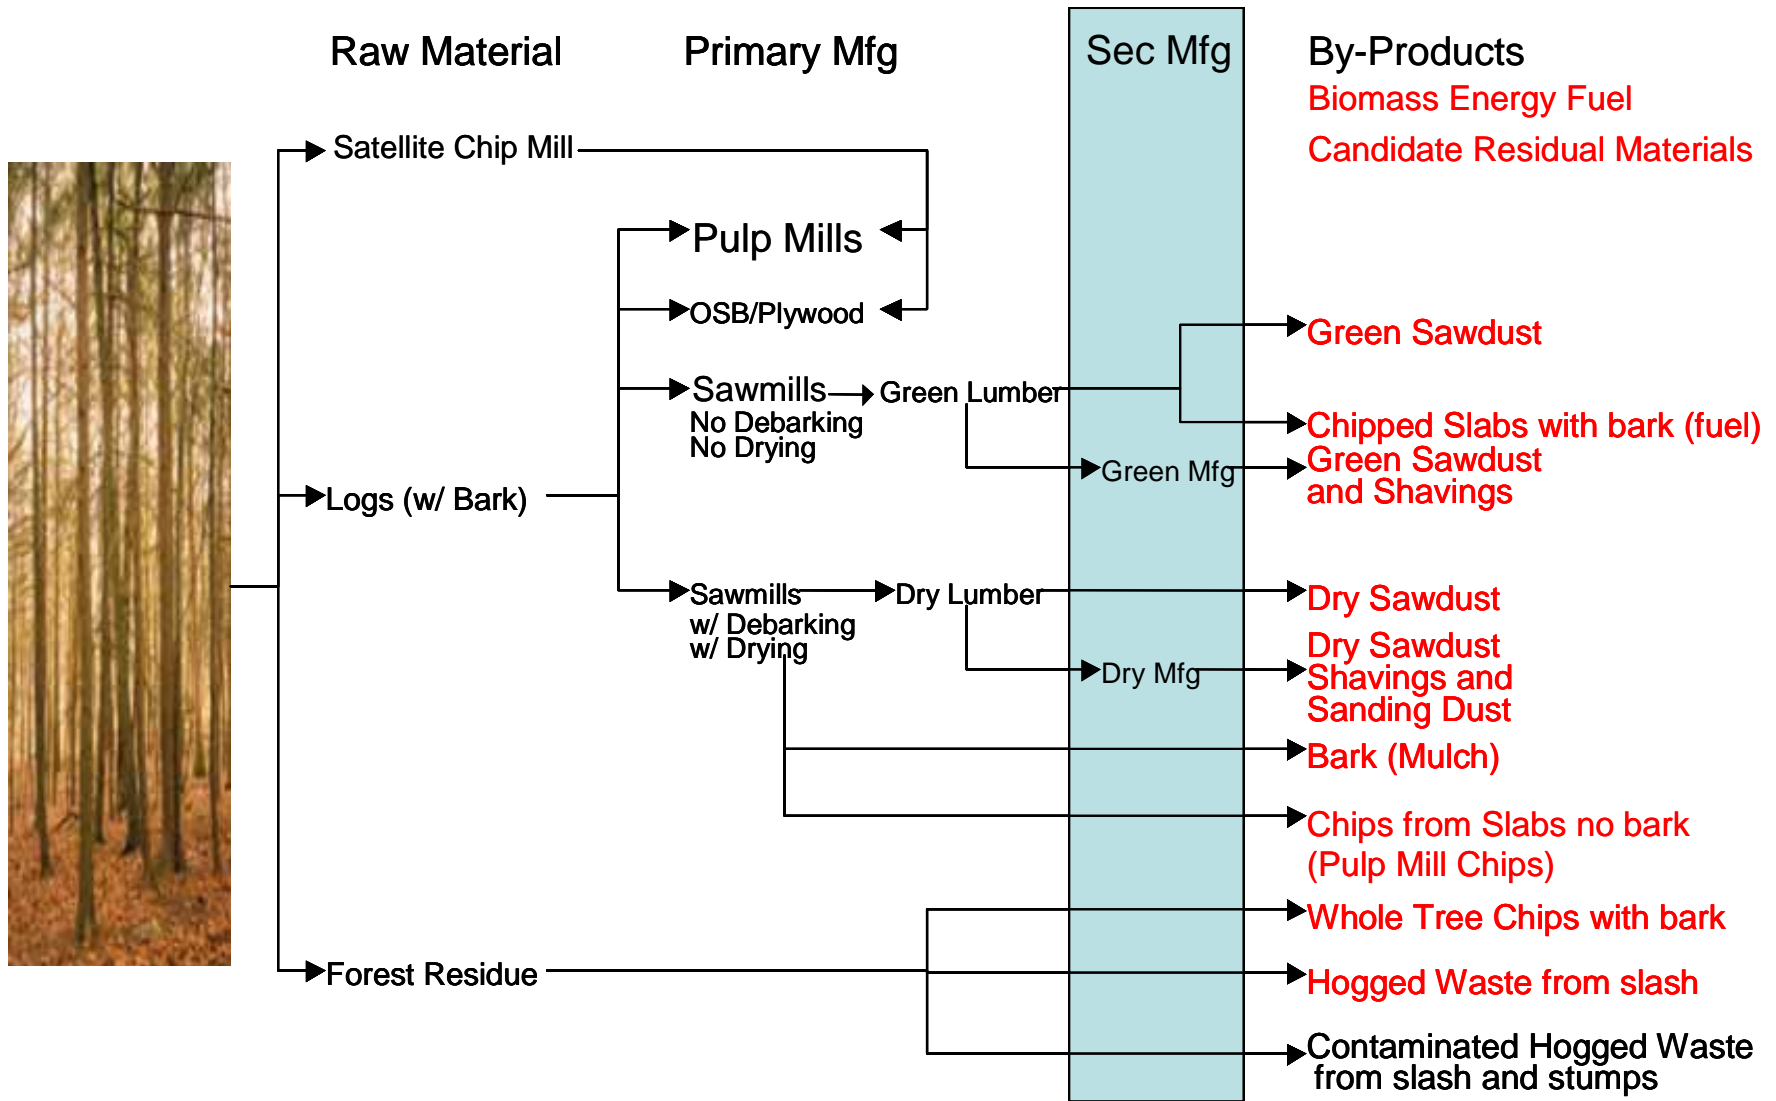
Raw Material

Primary Mfg

Sec Mfg

By-Products

Biomass Energy Fuel

Candidate Residual Materials

Satellite Chip Mill

Pulp Mills

OSB/Plywood

Sawmills
No Debarking
No Drying

Green Lumber

Green Sawdust

Chipped Slabs with bark (fuel)

Green Mfg

Green Sawdust and Shavings

Logs (w/ Bark)

Sawmills
w/ Debarking
w/ Drying

Dry Lumber

Dry Sawdust

Dry Mfg

Dry Sawdust Shavings and Sanding Dust

Bark (Mulch)

Chips from Slabs no bark (Pulp Mill Chips)

Whole Tree Chips with bark

Forest Residue

Hogged Waste from slash

Contaminated Hogged Waste from slash and stumps